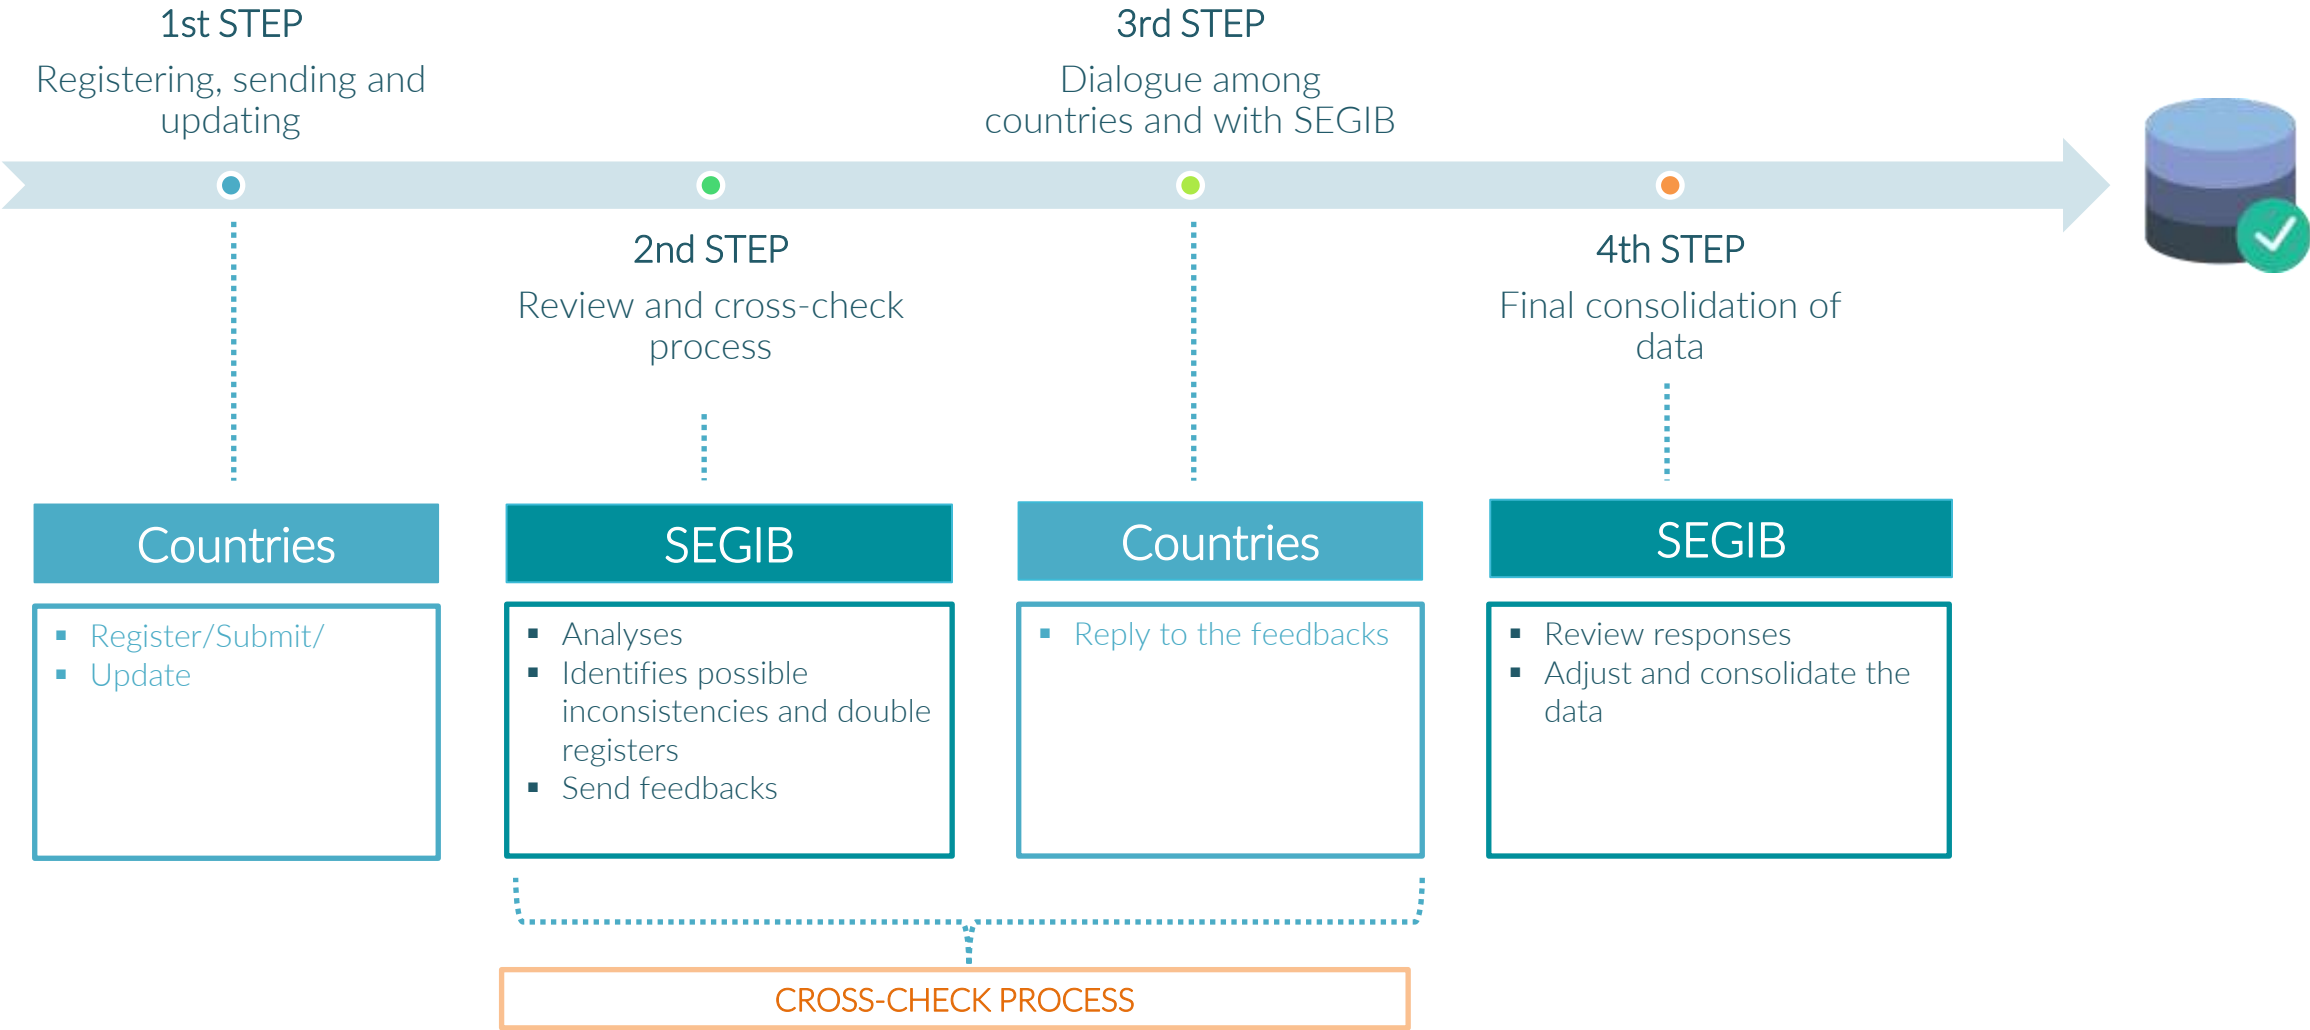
1st STEP
Registering, sending and updating

3rd STEP
Dialogue among countries and with SEGIB

2nd STEP
Review and cross-check process

4th STEP
Final consolidation of data

Countries
- Register/Submit/
- Update

SEGIB
- Analyses
- Identifies possible inconsistencies and double registers
- Send feedbacks

Countries
- Reply to the feedbacks

SEGIB
- Review responses
- Adjust and consolidate the data

CROSS-CHECK PROCESS